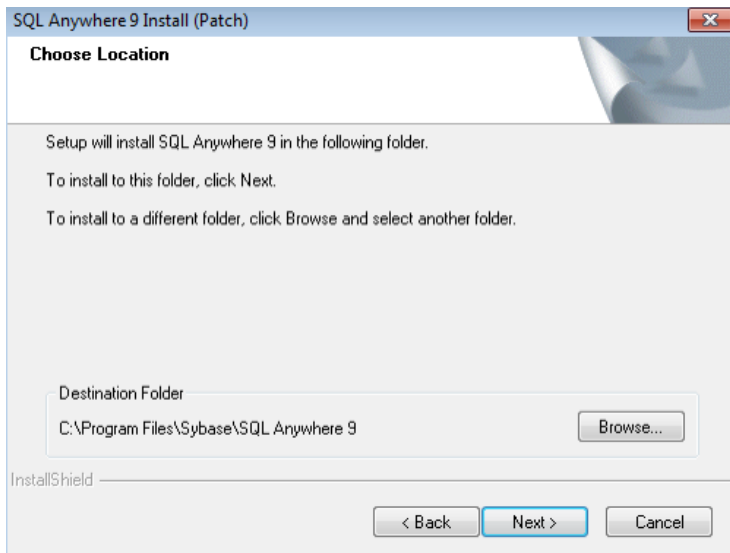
SQL Anywhere 9 Install (Patch)

Choose Location

Setup will install SQL Anywhere 9 in the following folder.

To install to this folder, click Next.

To install to a different folder, click Browse and select another folder.

Destination Folder

C:\Program Files\Sybase\SQL Anywhere 9

Browse...

InstallShield

< Back

Next >

Cancel